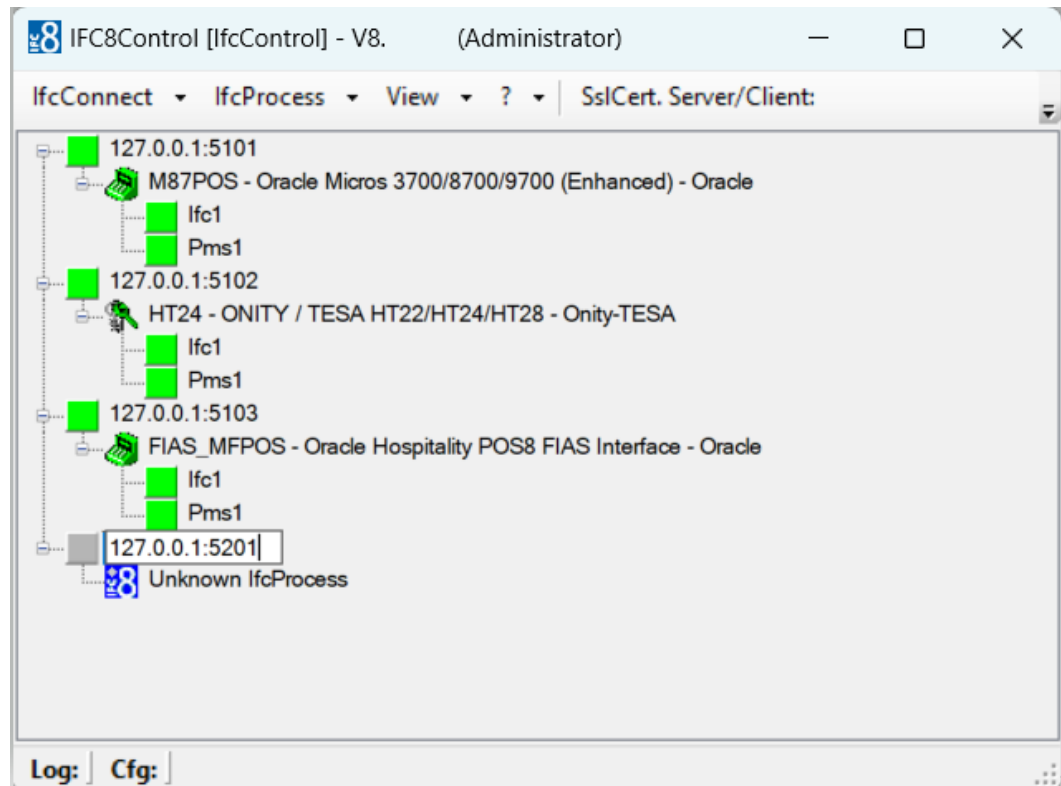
IFC8Control [IfcControl] - V8. (Administrator)

IfcConnect ▾ IfcProcess ▾ View ▾ ? ▾ SslCert. Server/Client:

127.0.0.1:5101
M87POS - Oracle Micros 3700/8700/9700 (Enhanced) - Oracle
Ifc1
Pms1
127.0.0.1:5102
HT24 - ONITY / TESA HT22/HT24/HT28 - Onity-TESA
Ifc1
Pms1
127.0.0.1:5103
FIAS_MFPOS - Oracle Hospitality POS8 FIAS Interface - Oracle
Ifc1
Pms1
127.0.0.1:5201
Unknown IfcProcess

Log: Cfg: